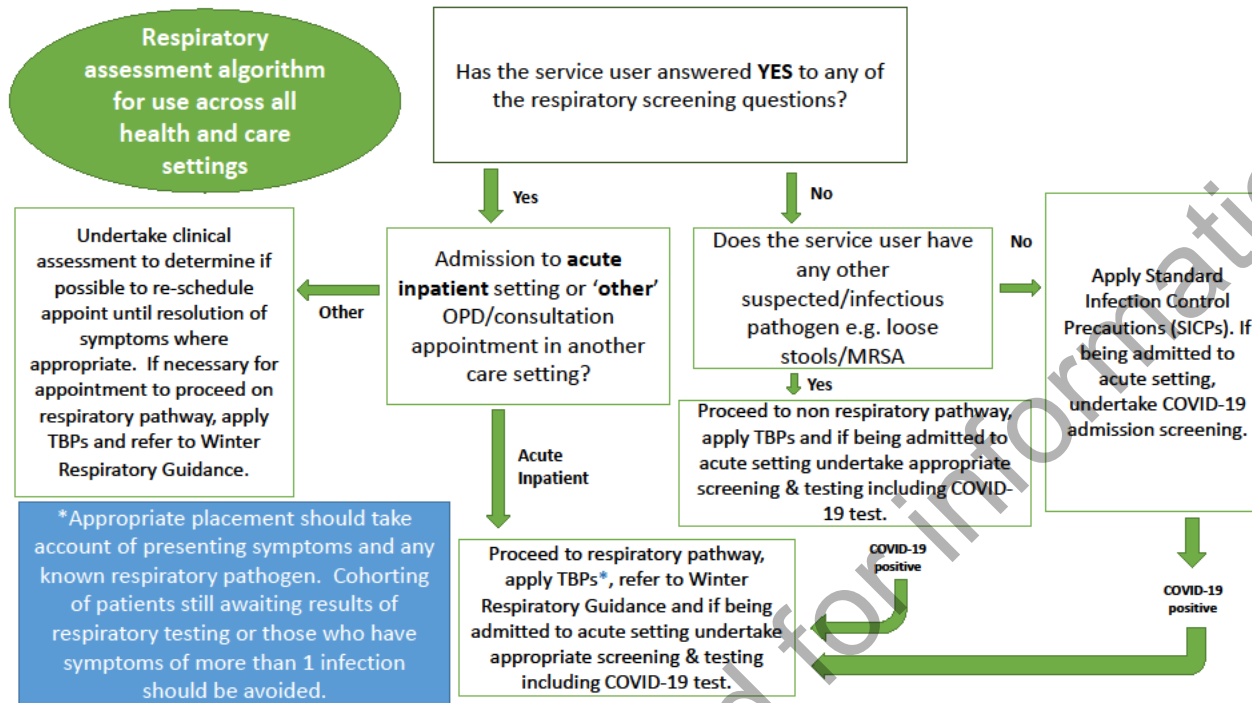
Respiratory assessment algorithm for use across all health and care settings

Has the service user answered **YES** to any of the respiratory screening questions?

Yes

No

Undertake clinical assessment to determine if possible to re-schedule appoint until resolution of symptoms where appropriate. If necessary for appointment to proceed on respiratory pathway, apply TBPs and refer to Winter Respiratory Guidance.

Other

Admission to **acute inpatient** setting or '**other**' OPD/consultation appointment in another care setting?

Does the service user have any other suspected/infectious pathogen e.g. loose stools/MRSA

No

Apply Standard Infection Control Precautions (SICPs). If being admitted to acute setting, undertake COVID-19 admission screening.

Yes

Proceed to non respiratory pathway, apply TBPs and if being admitted to acute setting undertake appropriate screening & testing including COVID-19 test.

Acute Inpatient

*Appropriate placement should take account of presenting symptoms and any known respiratory pathogen. Cohorting of patients still awaiting results of respiratory testing or those who have symptoms of more than 1 infection should be avoided.

Proceed to respiratory pathway, apply TBPs*, refer to Winter Respiratory Guidance and if being admitted to acute setting undertake appropriate screening & testing including COVID-19 test.

COVID-19 positive

COVID-19 positive

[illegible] for informatio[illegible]